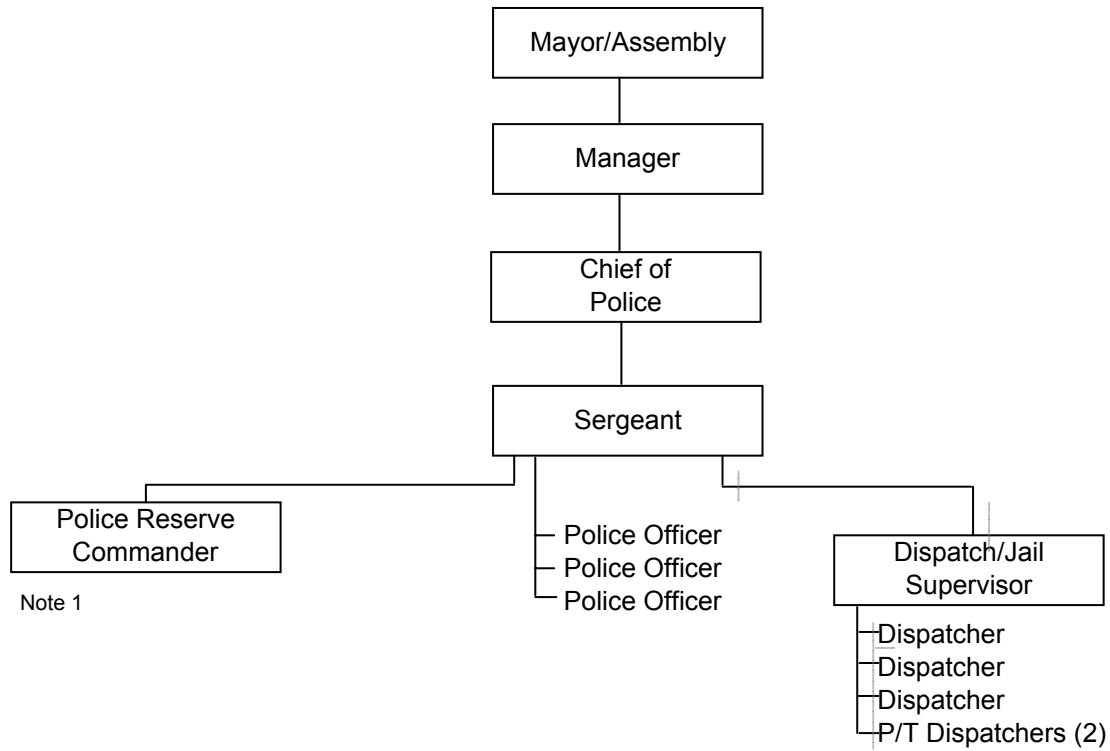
Mayor/Assembly

Manager

Chief of Police

Sergeant

Police Reserve Commander

Note 1

Police Officer
Police Officer
Police Officer

Dispatch/Jail Supervisor

Dispatcher
Dispatcher
Dispatcher
P/T Dispatchers (2)